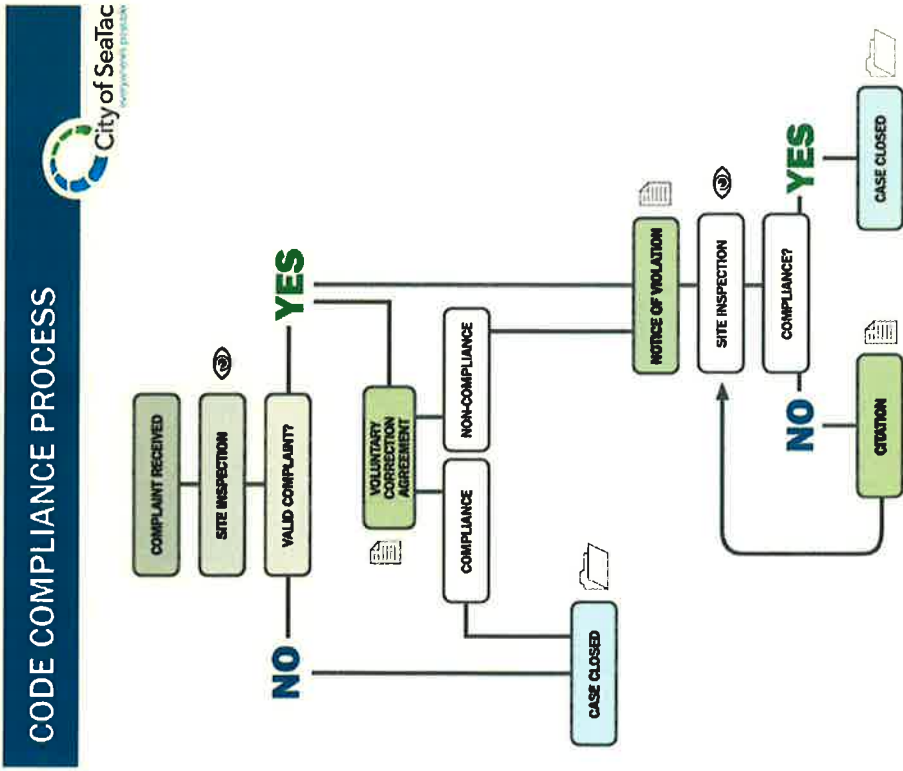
CODE COMPLIANCE PROCESS

City of SeaTac

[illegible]

COMPLAINT RECEIVED

SITE INSPECTION

VALID COMPLAINT?

NO

YES

VOLUNTARY CORRECTION AGREEMENT

COMPLIANCE

NON-COMPLIANCE

CASE CLOSED

NOTICE OF VIOLATION

SITE INSPECTION

COMPLIANCE?

YES

NO

CASE CLOSED

CITATION